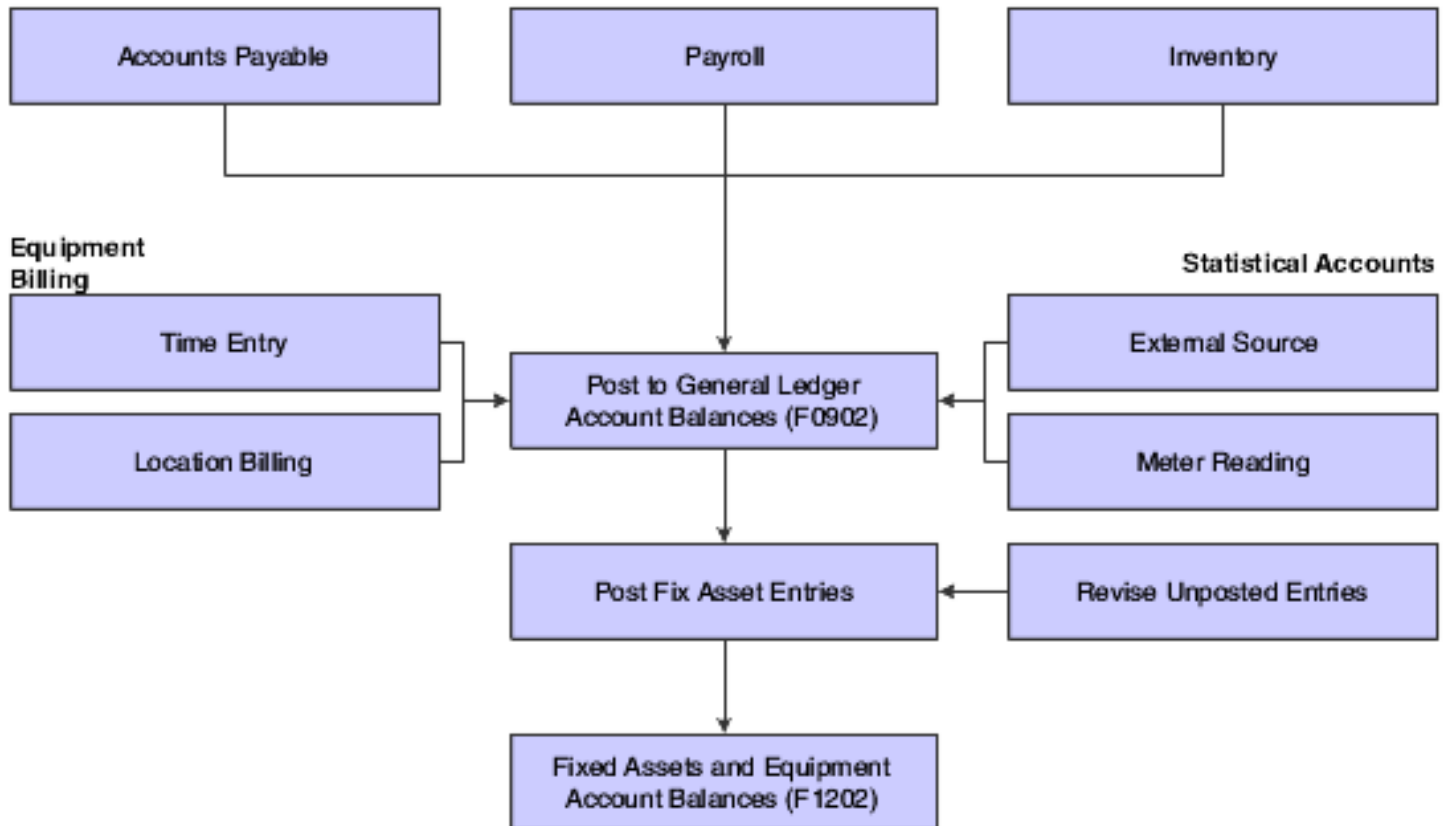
Accounts Payable

Payroll

Inventory

Equipment Billing

Time Entry

Location Billing

Post to General Ledger Account Balances (F0902)

Statistical Accounts

External Source

Meter Reading

Post Fix Asset Entries

Revise Unposted Entries

Fixed Assets and Equipment Account Balances (F1202)